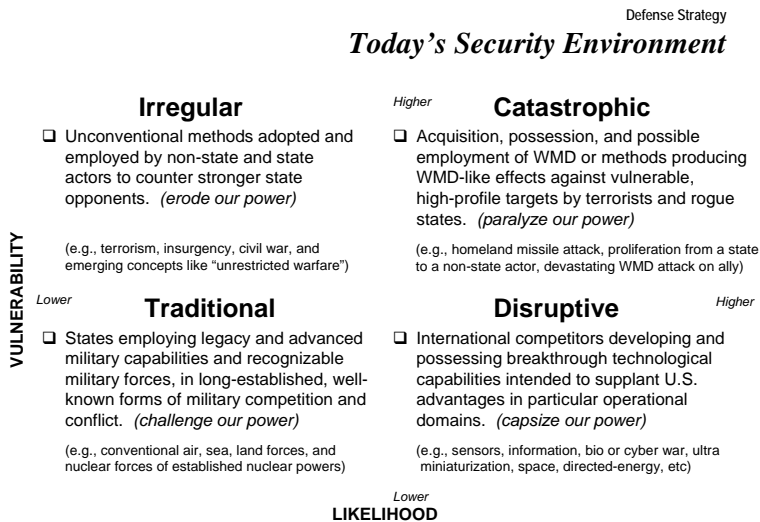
Defense Strategy

*Today's Security Environment*

Higher

**Irregular**

❑ Unconventional methods adopted and employed by non-state and state actors to counter stronger state opponents. *(erode our power)*

(e.g., terrorism, insurgency, civil war, and emerging concepts like "unrestricted warfare")

**Catastrophic**

❑ Acquisition, possession, and possible employment of WMD or methods producing WMD-like effects against vulnerable, high-profile targets by terrorists and rogue states. *(paralyze our power)*

(e.g., homeland missile attack, proliferation from a state to a non-state actor, devastating WMD attack on ally)

VULNERABILITY

Lower

**Traditional**

❑ States employing legacy and advanced military capabilities and recognizable military forces, in long-established, well-known forms of military competition and conflict. *(challenge our power)*

(e.g., conventional air, sea, land forces, and nuclear forces of established nuclear powers)

**Disruptive**

Higher

❑ International competitors developing and possessing breakthrough technological capabilities intended to supplant U.S. advantages in particular operational domains. *(capsize our power)*

(e.g., sensors, information, bio or cyber war, ultra miniaturization, space, directed-energy, etc)

Lower

LIKELIHOOD